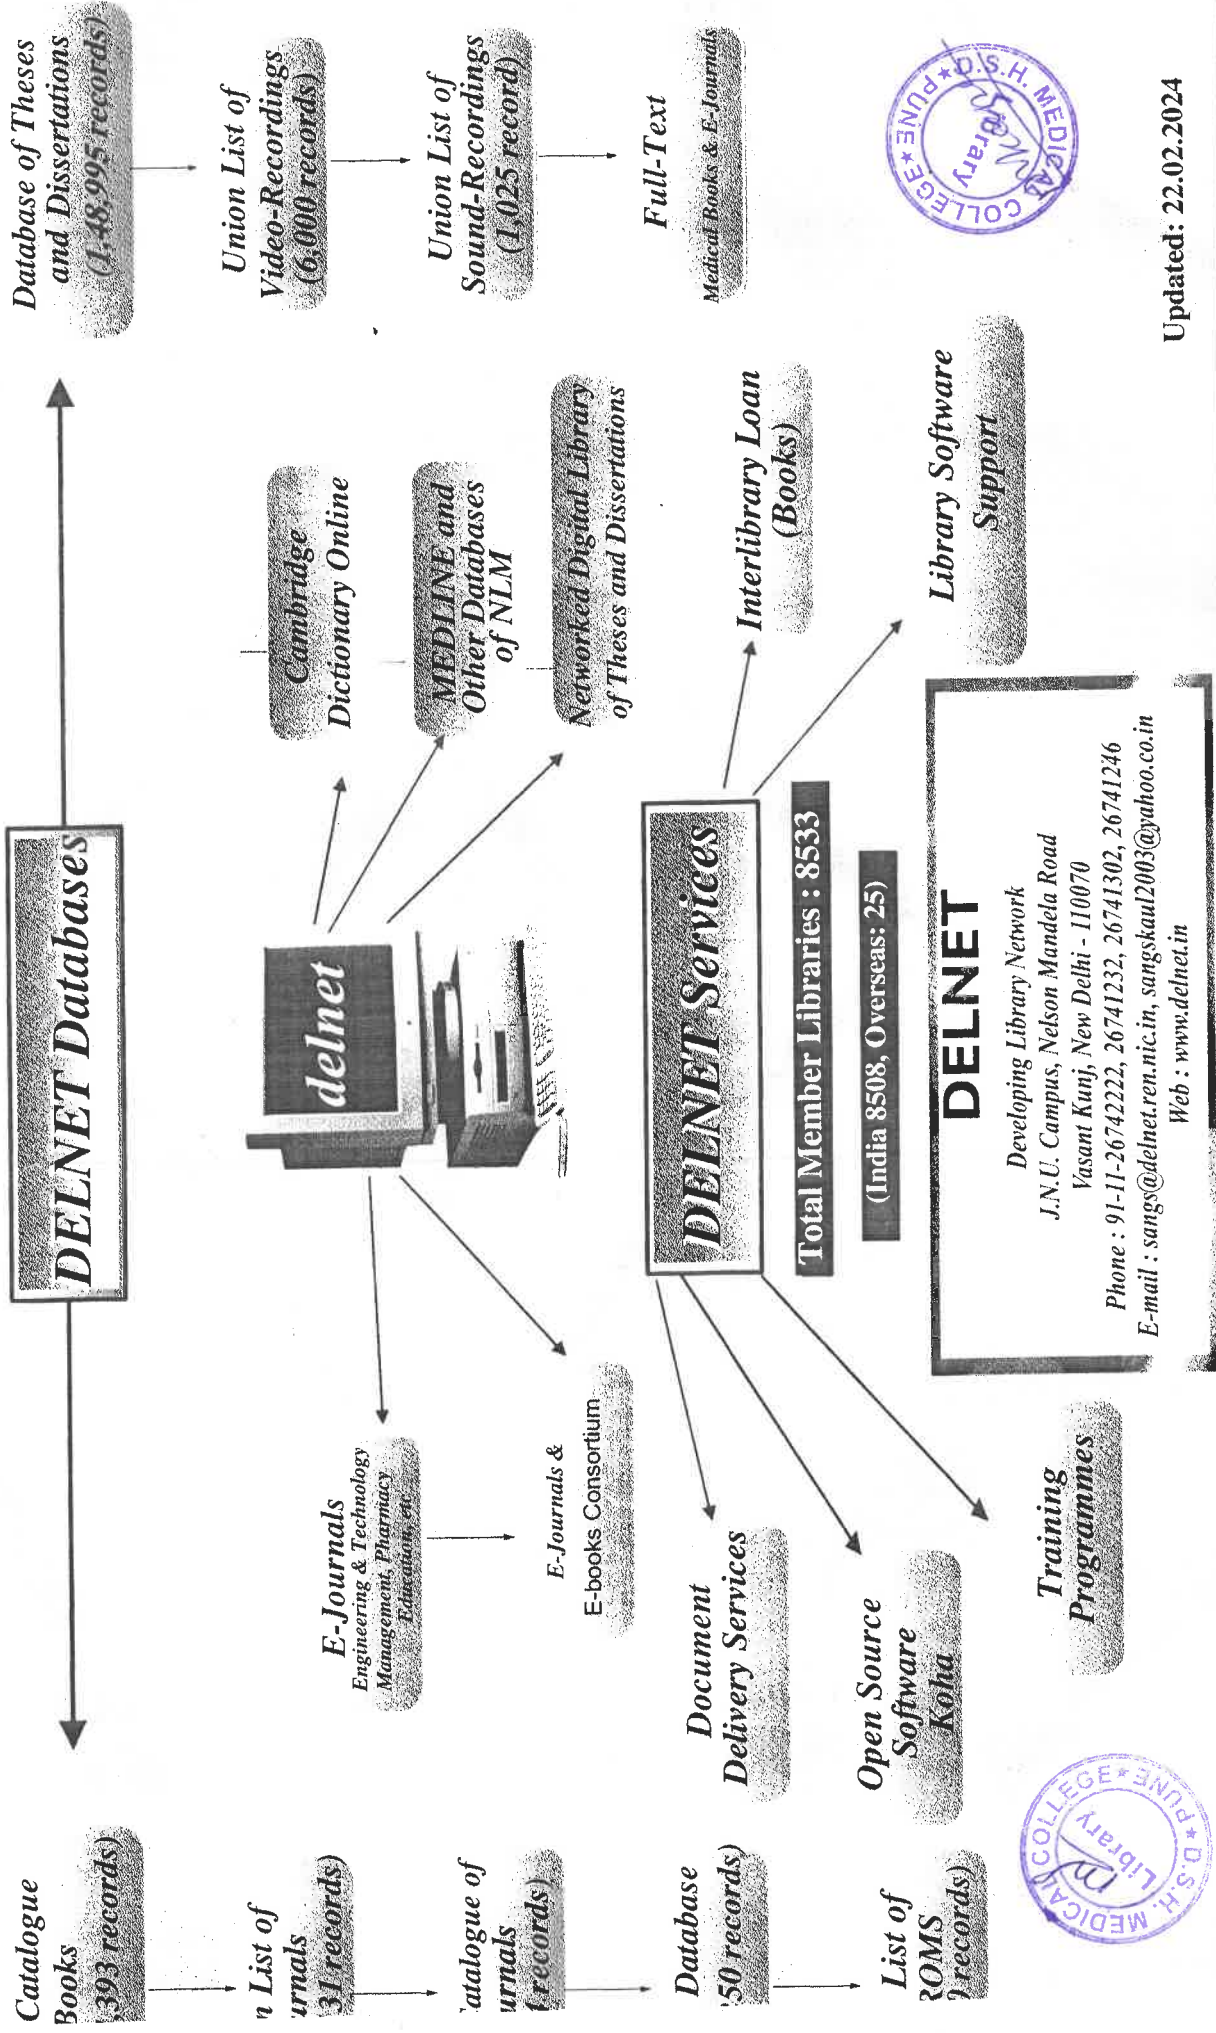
DELNET Databases

Catalogue Books 393 records)

n List of urnals 31 records)

atalogue of urnals records)

Database 50 records)

List of ROMS records)

Database of Theses and Dissertations (1,48,995 records)

Union List of Video-Recordings (6,000 records)

Union List of Sound-Recordings (1,025 record)

Full-Text Medical Books & E-Journals

delnet

Cambridge Dictionary Online

MEDLINE and Other Databases of NLM

Networked Digital Library of Theses and Dissertations

E-Journals Engineering & Technology Management, Pharmacy Education, etc.

E-Journals & E-books Consortium

DELNET Services

Interlibrary Loan (Books)

Library Software Support

Document Delivery Services

Open Source Software Koha

Training Programmes

Total Member Libraries : 8533

(India 8508, Overseas: 25)

DELNET
Developing Library Network
J.N.U. Campus, Nelson Mandela Road
Vasant Kunj, New Delhi - 110070
Phone : 91-11-26742222, 26741232, 26741302, 26741246
E-mail : sangs@delnet.ren.nic.in, sangskaul2003@yahoo.co.in
Web : www.delnet.in

D.S.H. MEDICAL COLLEGE ★ PUNE ★ Library

Updated: 22.02.2024

D.S.H. MEDICAL COLLEGE ★ PUNE ★ Library